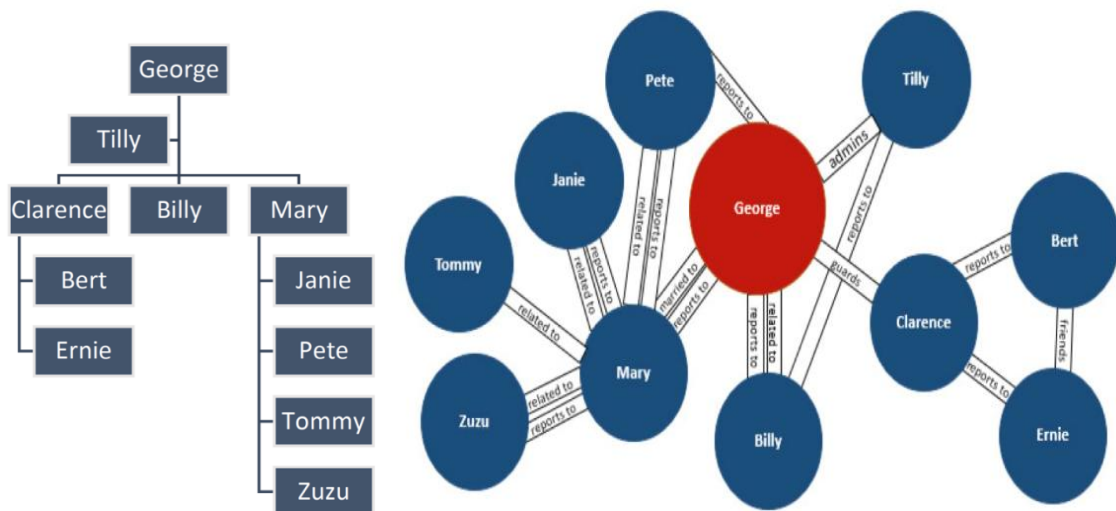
George
Tilly
Clarence
Billy
Mary
Bert
Ernie
Janie
Pete
Tommy
Zuzu

Pete
Tilly
Janie
George
Tommy
Mary
Zuzu
Billy
Clarence
Bert
Ernie
reports to
admins
reports to
related to
reports to
reports to
related to
married to
reports to
guards
reports to
related to
reports to
related to
related to
reports to
reports to
friends
reports to